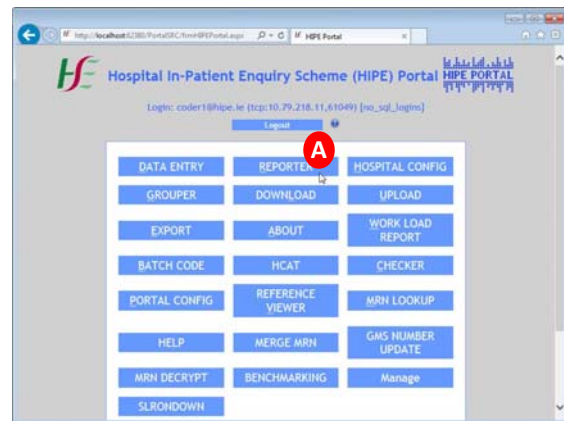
http://localhost:62380/PortalSRC/frmHIPEPortal.aspx
HIPE Portal

Hospital In-Patient Enquiry Scheme (HIPE) Portal

HIPE PORTAL

Login: coder1@hipe.ie (tcp:10.29.218.11,61049) [no_sql_logins]

Logout

A

DATA ENTRY
REPORTER
HOSPITAL CONFIG
GROUPER
DOWNLOAD
UPLOAD
EXPORT
ABOUT
WORK LOAD REPORT
BATCH CODE
HCAT
CHECKER
PORTAL CONFIG
REFERENCE VIEWER
MRN LOOKUP
HELP
MERGE MRN
GMS NUMBER UPDATE
MRN DECRYPT
BENCHMARKING
Manage
SLRONDOWN